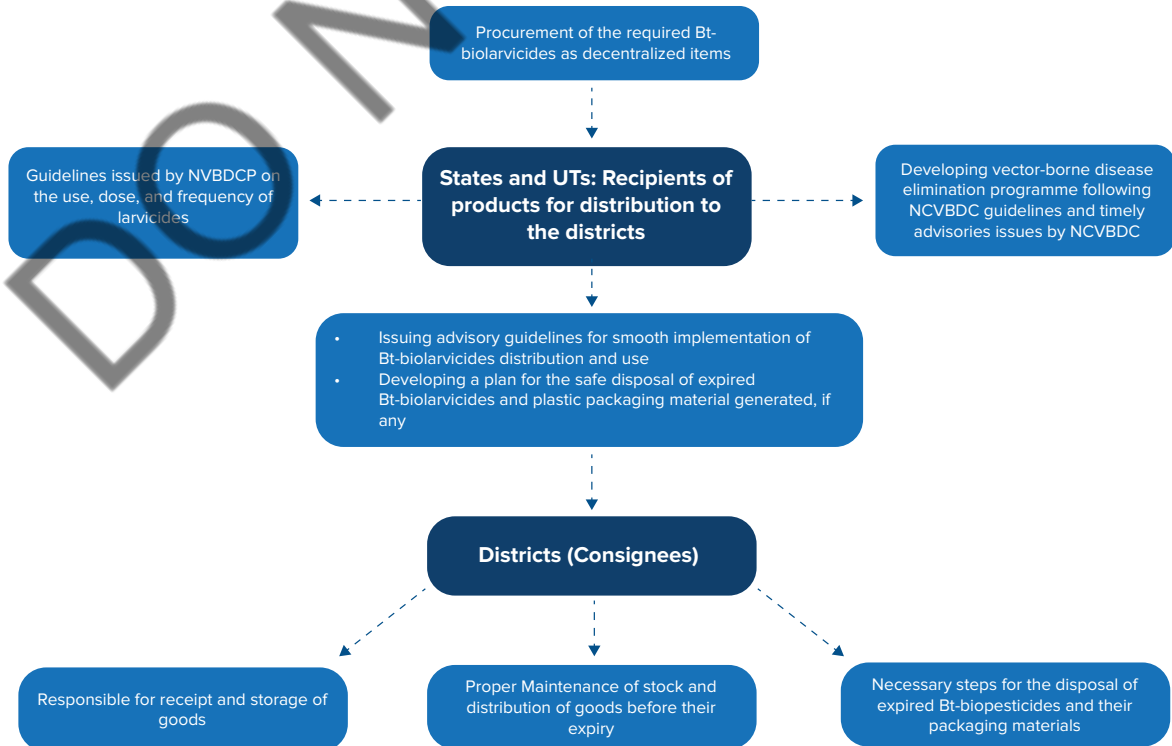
DO N

Procurement of the required Bt-biolarvicides as decentralized items

Guidelines issued by NVBDCP on the use, dose, and frequency of larvicides

States and UTs: Recipients of products for distribution to the districts

Developing vector-borne disease elimination programme following NCVBDC guidelines and timely advisories issues by NCVBDC

• Issuing advisory guidelines for smooth implementation of Bt-biolarvicides distribution and use
• Developing a plan for the safe disposal of expired Bt-biolarvicides and plastic packaging material generated, if any

Districts (Consignees)

Responsible for receipt and storage of goods

Proper Maintenance of stock and distribution of goods before their expiry

Necessary steps for the disposal of expired Bt-biopesticides and their packaging materials